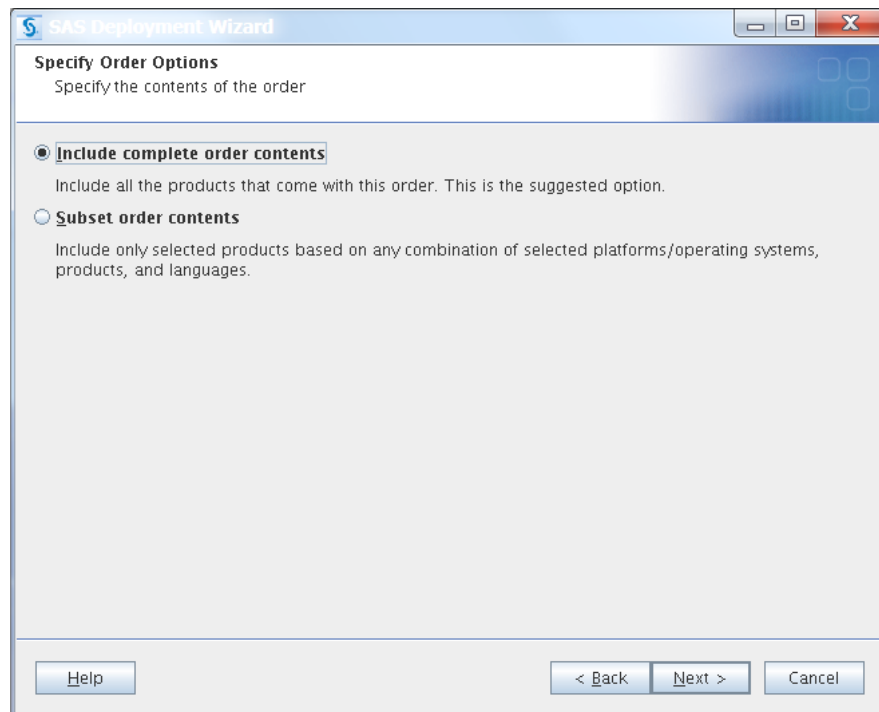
SAS Deployment Wizard

Specify Order Options
Specify the contents of the order

Include complete order contents

Include all the products that come with this order. This is the suggested option.

Subset order contents

Include only selected products based on any combination of selected platforms/operating systems, products, and languages.

Help

< Back

Next >

Cancel